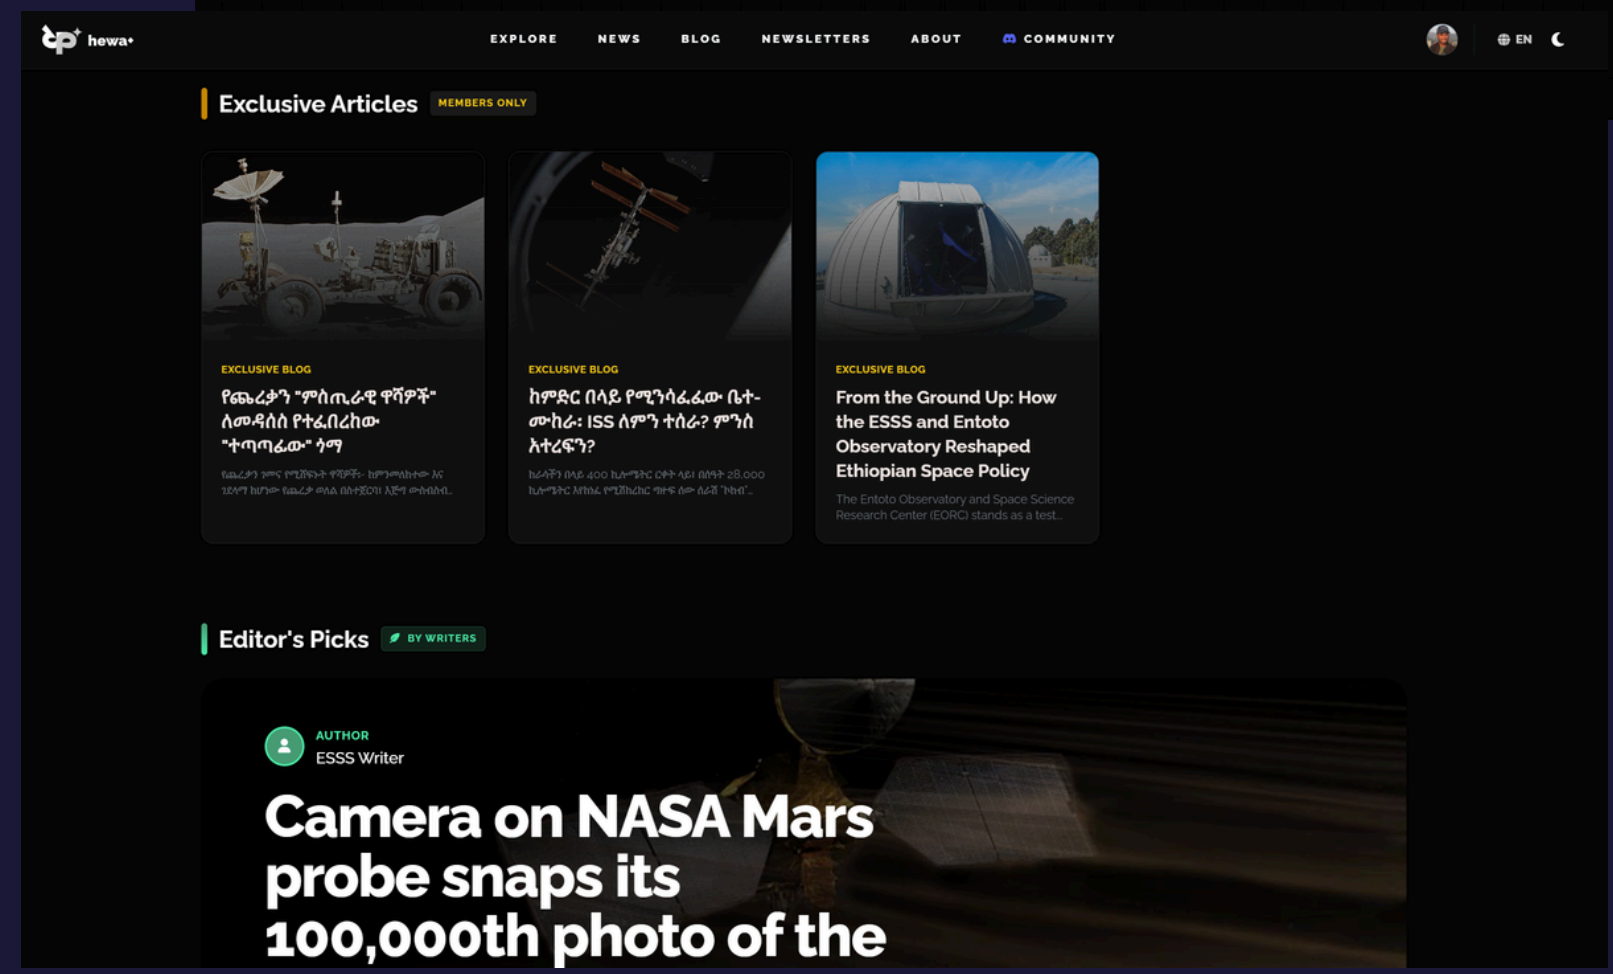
hewa•

EXPLORE NEWS BLOG NEWSLETTERS ABOUT COMMUNITY

EN

Exclusive Articles MEMBERS ONLY

EXCLUSIVE BLOG

የጨረቃን "ምስጢራዊ ዋሻዎች" ለመዳሰስ የተፈበረከው "ተጣጣፊው" ጎማ

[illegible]

EXCLUSIVE BLOG

ከምድር በላይ የሚንሳፈፈው ቤተ-ሙከራ፡ ISS ለምን ተሰራ? ምንስ አተረፍን?

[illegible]

EXCLUSIVE BLOG

From the Ground Up: How the ESSS and Entoto Observatory Reshaped Ethiopian Space Policy

The Entoto Observatory and Space Science Research Center (EORC) stands as a test...

Editor's Picks BY WRITERS

AUTHOR
ESSS Writer

Camera on NASA Mars probe snaps its 100,000th photo of the